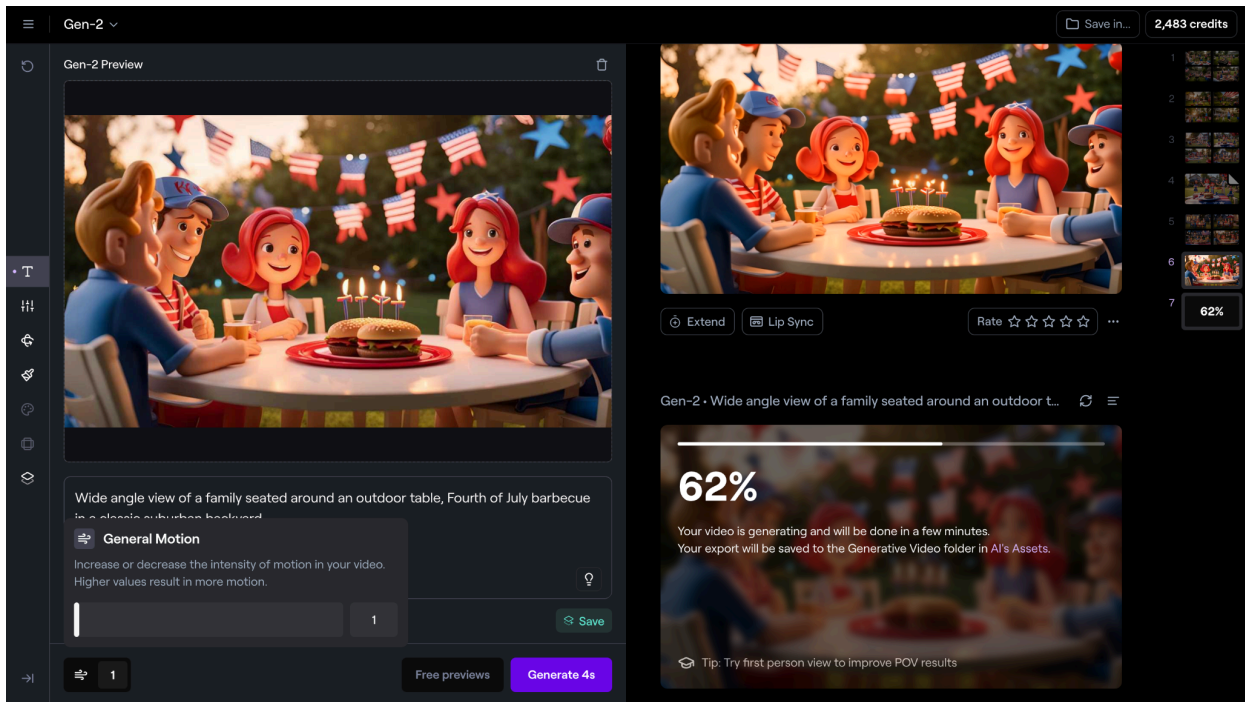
Gen-2

Save in...

2,483 credits

Gen-2 Preview

Wide angle view of a family seated around an outdoor table, Fourth of July barbecue in a classic suburban backyard

General Motion

Increase or decrease the intensity of motion in your video. Higher values result in more motion.

1

Save

1

Free previews

Generate 4s

Extend

Lip Sync

Rate

Gen-2 • Wide angle view of a family seated around an outdoor t...

62%

Your video is generating and will be done in a few minutes.
Your export will be saved to the Generative Video folder in AI's Assets.

Tip: Try first person view to improve POV results

1
2
3
4
5
6
7
62%